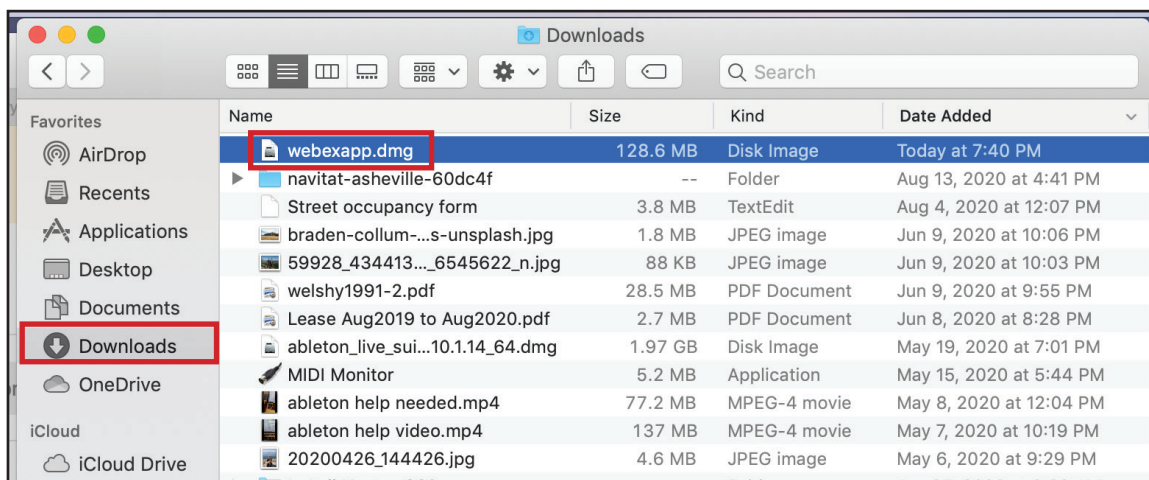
Downloads

Search

Favorites
AirDrop
Recents
Applications
Desktop
Documents
Downloads
OneDrive
iCloud
iCloud Drive

| Name | Size | Kind | Date Added |
|---|---|---|---|
| webexapp.dmg | 128.6 MB | Disk Image | Today at 7:40 PM |
| navitat-asheville-60dc4f | -- | Folder | Aug 13, 2020 at 4:41 PM |
| Street occupancy form | 3.8 MB | TextEdit | Aug 4, 2020 at 12:07 PM |
| braden-collum-...s-unsplash.jpg | 1.8 MB | JPEG image | Jun 9, 2020 at 10:06 PM |
| 59928_434413..._6545622_n.jpg | 88 KB | JPEG image | Jun 9, 2020 at 10:03 PM |
| welshy1991-2.pdf | 28.5 MB | PDF Document | Jun 9, 2020 at 9:55 PM |
| Lease Aug2019 to Aug2020.pdf | 2.7 MB | PDF Document | Jun 8, 2020 at 8:28 PM |
| ableton_live_sui...10.1.14_64.dmg | 1.97 GB | Disk Image | May 19, 2020 at 7:01 PM |
| MIDI Monitor | 5.2 MB | Application | May 15, 2020 at 5:44 PM |
| ableton help needed.mp4 | 77.2 MB | MPEG-4 movie | May 8, 2020 at 12:04 PM |
| ableton help video.mp4 | 137 MB | MPEG-4 movie | May 7, 2020 at 10:19 PM |
| 20200426_144426.jpg | 4.6 MB | JPEG image | May 6, 2020 at 9:29 PM |